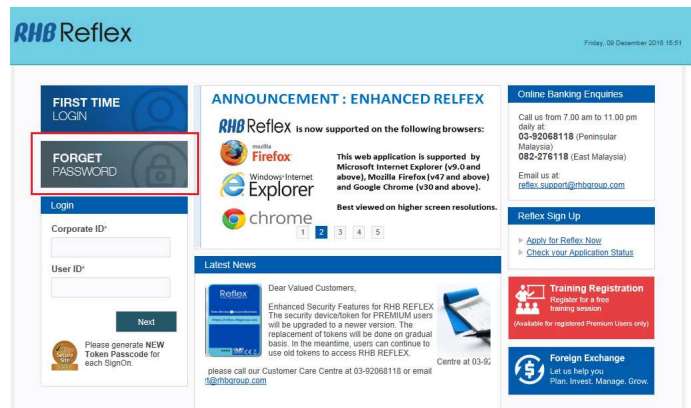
RHB Reflex

Friday, 09 December 2016 15:51

FIRST TIME LOGIN

FORGET PASSWORD

Login

Corporate ID*

User ID*

Next

Please generate NEW Token Passcode for each SignOn.

ANNOUNCEMENT : ENHANCED RELFEX

RHB Reflex is now supported on the following browsers:

Mozilla Firefox

Windows Internet Explorer

chrome

This web application is supported by Microsoft Internet Explorer (v9.0 and above), Mozilla Firefox (v47 and above) and Google Chrome (v30 and above).

Best viewed on higher screen resolutions.

1 2 3 4 5

Latest News

Reflex

Dear Valued Customers,

Enhanced Security Features for RHB REFLEX
The security device/token for PREMIUM users will be upgraded to a newer version. The replacement of tokens will be done on gradual basis. In the meantime, users can continue to use old tokens to access RHB REFLEX.

Centre at 03-92

please call our Customer Care Centre at 03-92068118 or email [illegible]@rhbgroup.com

Online Banking Enquiries

Call us from 7.00 am to 11.00 pm daily at:
03-92068118 (Peninsular Malaysia)
082-276118 (East Malaysia)

Email us at:
reflex.support@rhbgroup.com

Reflex Sign Up

Apply for Reflex Now
Check your Application Status

Training Registration
Register for a free training session
(Available for registered Premium Users only)

Foreign Exchange
Let us help you
Plan. Invest. Manage. Grow.